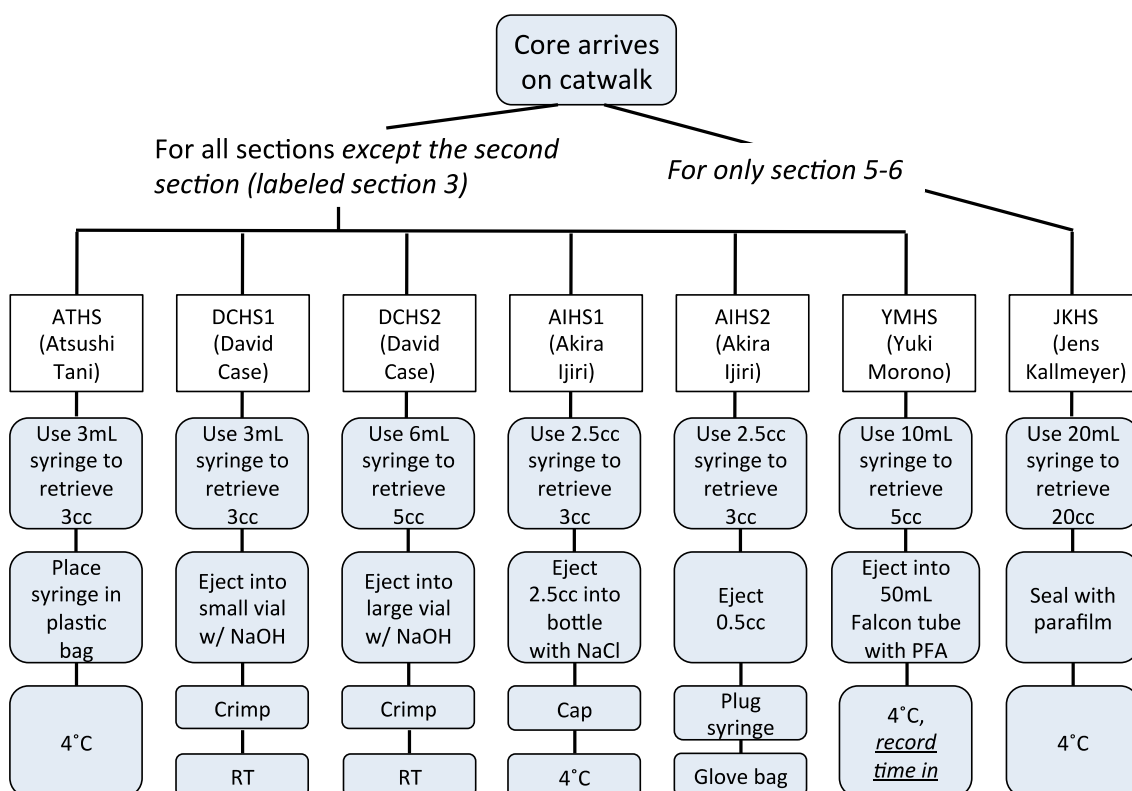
Core arrives on catwalk

For all sections *except the second section (labeled section 3)*

*For only section 5-6*

ATHS (Atsushi Tani)

Use 3mL syringe to retrieve 3cc

Place syringe in plastic bag

4˚C

DCHS1 (David Case)

Use 3mL syringe to retrieve 3cc

Eject into small vial w/ NaOH

Crimp

RT

DCHS2 (David Case)

Use 6mL syringe to retrieve 5cc

Eject into large vial w/ NaOH

Crimp

RT

AIHS1 (Akira Ijiri)

Use 2.5cc syringe to retrieve 3cc

Eject 2.5cc into bottle with NaCl

Cap

4˚C

AIHS2 (Akira Ijiri)

Use 2.5cc syringe to retrieve 3cc

Eject 0.5cc

Plug syringe

Glove bag

YMHS (Yuki Morono)

Use 10mL syringe to retrieve 5cc

Eject into 50mL Falcon tube with PFA

4˚C, *record time in*

JKHS (Jens Kallmeyer)

Use 20mL syringe to retrieve 20cc

Seal with parafilm

4˚C